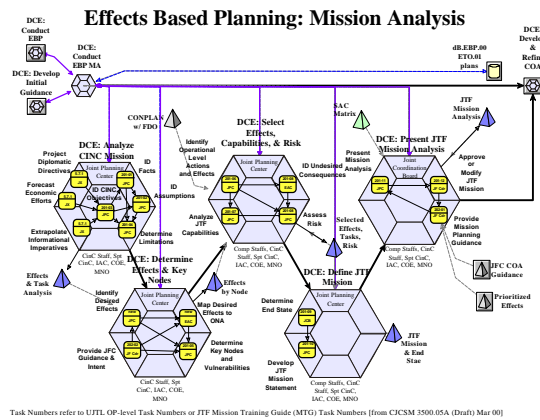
Effects Based Planning: Mission Analysis

DCE: Conduct EBP

DCE: Conduct EBP MA

DCE: Develop Initial Guidance

dB.EBP.00 ETO.01 plans

DCE: Develop & Refine COA

CONPLAN w/ FDO

SAC Matrix

DCE: Analyze CINC Mission

Project Diplomatic Directives

ID CINC Objectives

ID Facts

Forecast Economic Efforts

ID Assumptions

Determine Limitations

Extrapolate Informational Imperatives

Joint Planning Center

CinC Staff, Spt CinC, IAC, COE, MNO

Effects & Task Analysis

Identify Operational Level Actions and Effects

DCE: Select Effects, Capabilities, & Risk

Joint Planning Center

ID Undesired Consequences

Analyze JTF Capabilities

Assess Risk

Selected Effects, Tasks, Risk

Comp Staffs, CinC Staff, Spt CinC, IAC, COE, MNO

DCE: Present JTF Mission Analysis

Present Mission Analysis

Joint Coordination Board

JTF Mission Analysis

Approve or Modify JTF Mission

Provide Mission Planning Guidance

JFC COA Guidance

Prioritized Effects

DCE: Determine Effects & Key Nodes

Identify Desired Effects

Joint Planning Center

Effects by Node

Map Desired Effects to ONA

Provide JFC Guidance & Intent

Determine Key Nodes and Vulnerabilities

CinC Staff, Spt CinC, IAC, COE, MNO

DCE: Define JTF Mission

Determine End State

Joint Planning Center

Develop JTF Mission Statement

Comp Staffs, CinC Staff, Spt CinC, IAC, COE, MNO

JTF Mission & End Stae

Task Numbers refer to UJTL OP-level Task Numbers or JTF Mission Training Guide (MTG) Task Numbers [from CJCSM 3500.05A (Draft) Mar 00]